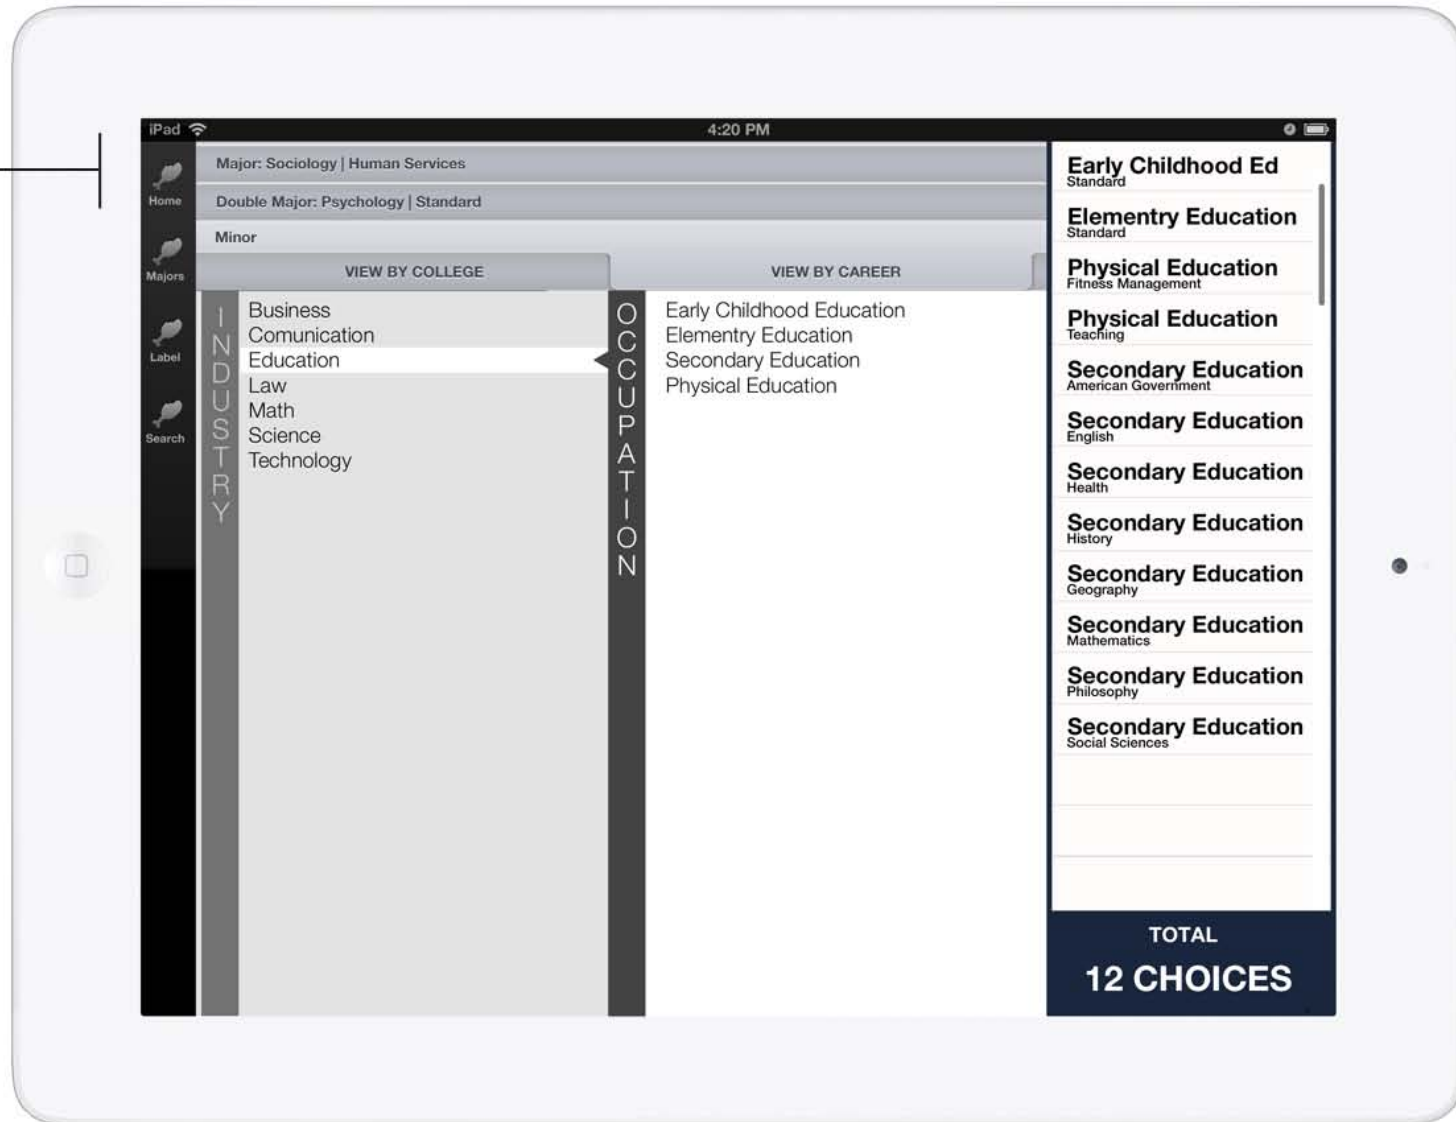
iPad

4:20 PM

Home

Majors

Label

Search

Major: Sociology | Human Services

Double Major: Psychology | Standard

Minor

VIEW BY COLLEGE

VIEW BY CAREER

INDUSTRY

Business
Comunication
Education
Law
Math
Science
Technology

OCCUPATION

Early Childhood Education
Elementry Education
Secondary Education
Physical Education

Early Childhood Ed
Standard

Elementry Education
Standard

Physical Education
Fitness Management

Physical Education
Teaching

Secondary Education
American Government

Secondary Education
English

Secondary Education
Health

Secondary Education
History

Secondary Education
Geography

Secondary Education
Mathematics

Secondary Education
Philosophy

Secondary Education
Social Sciences

TOTAL

12 CHOICES